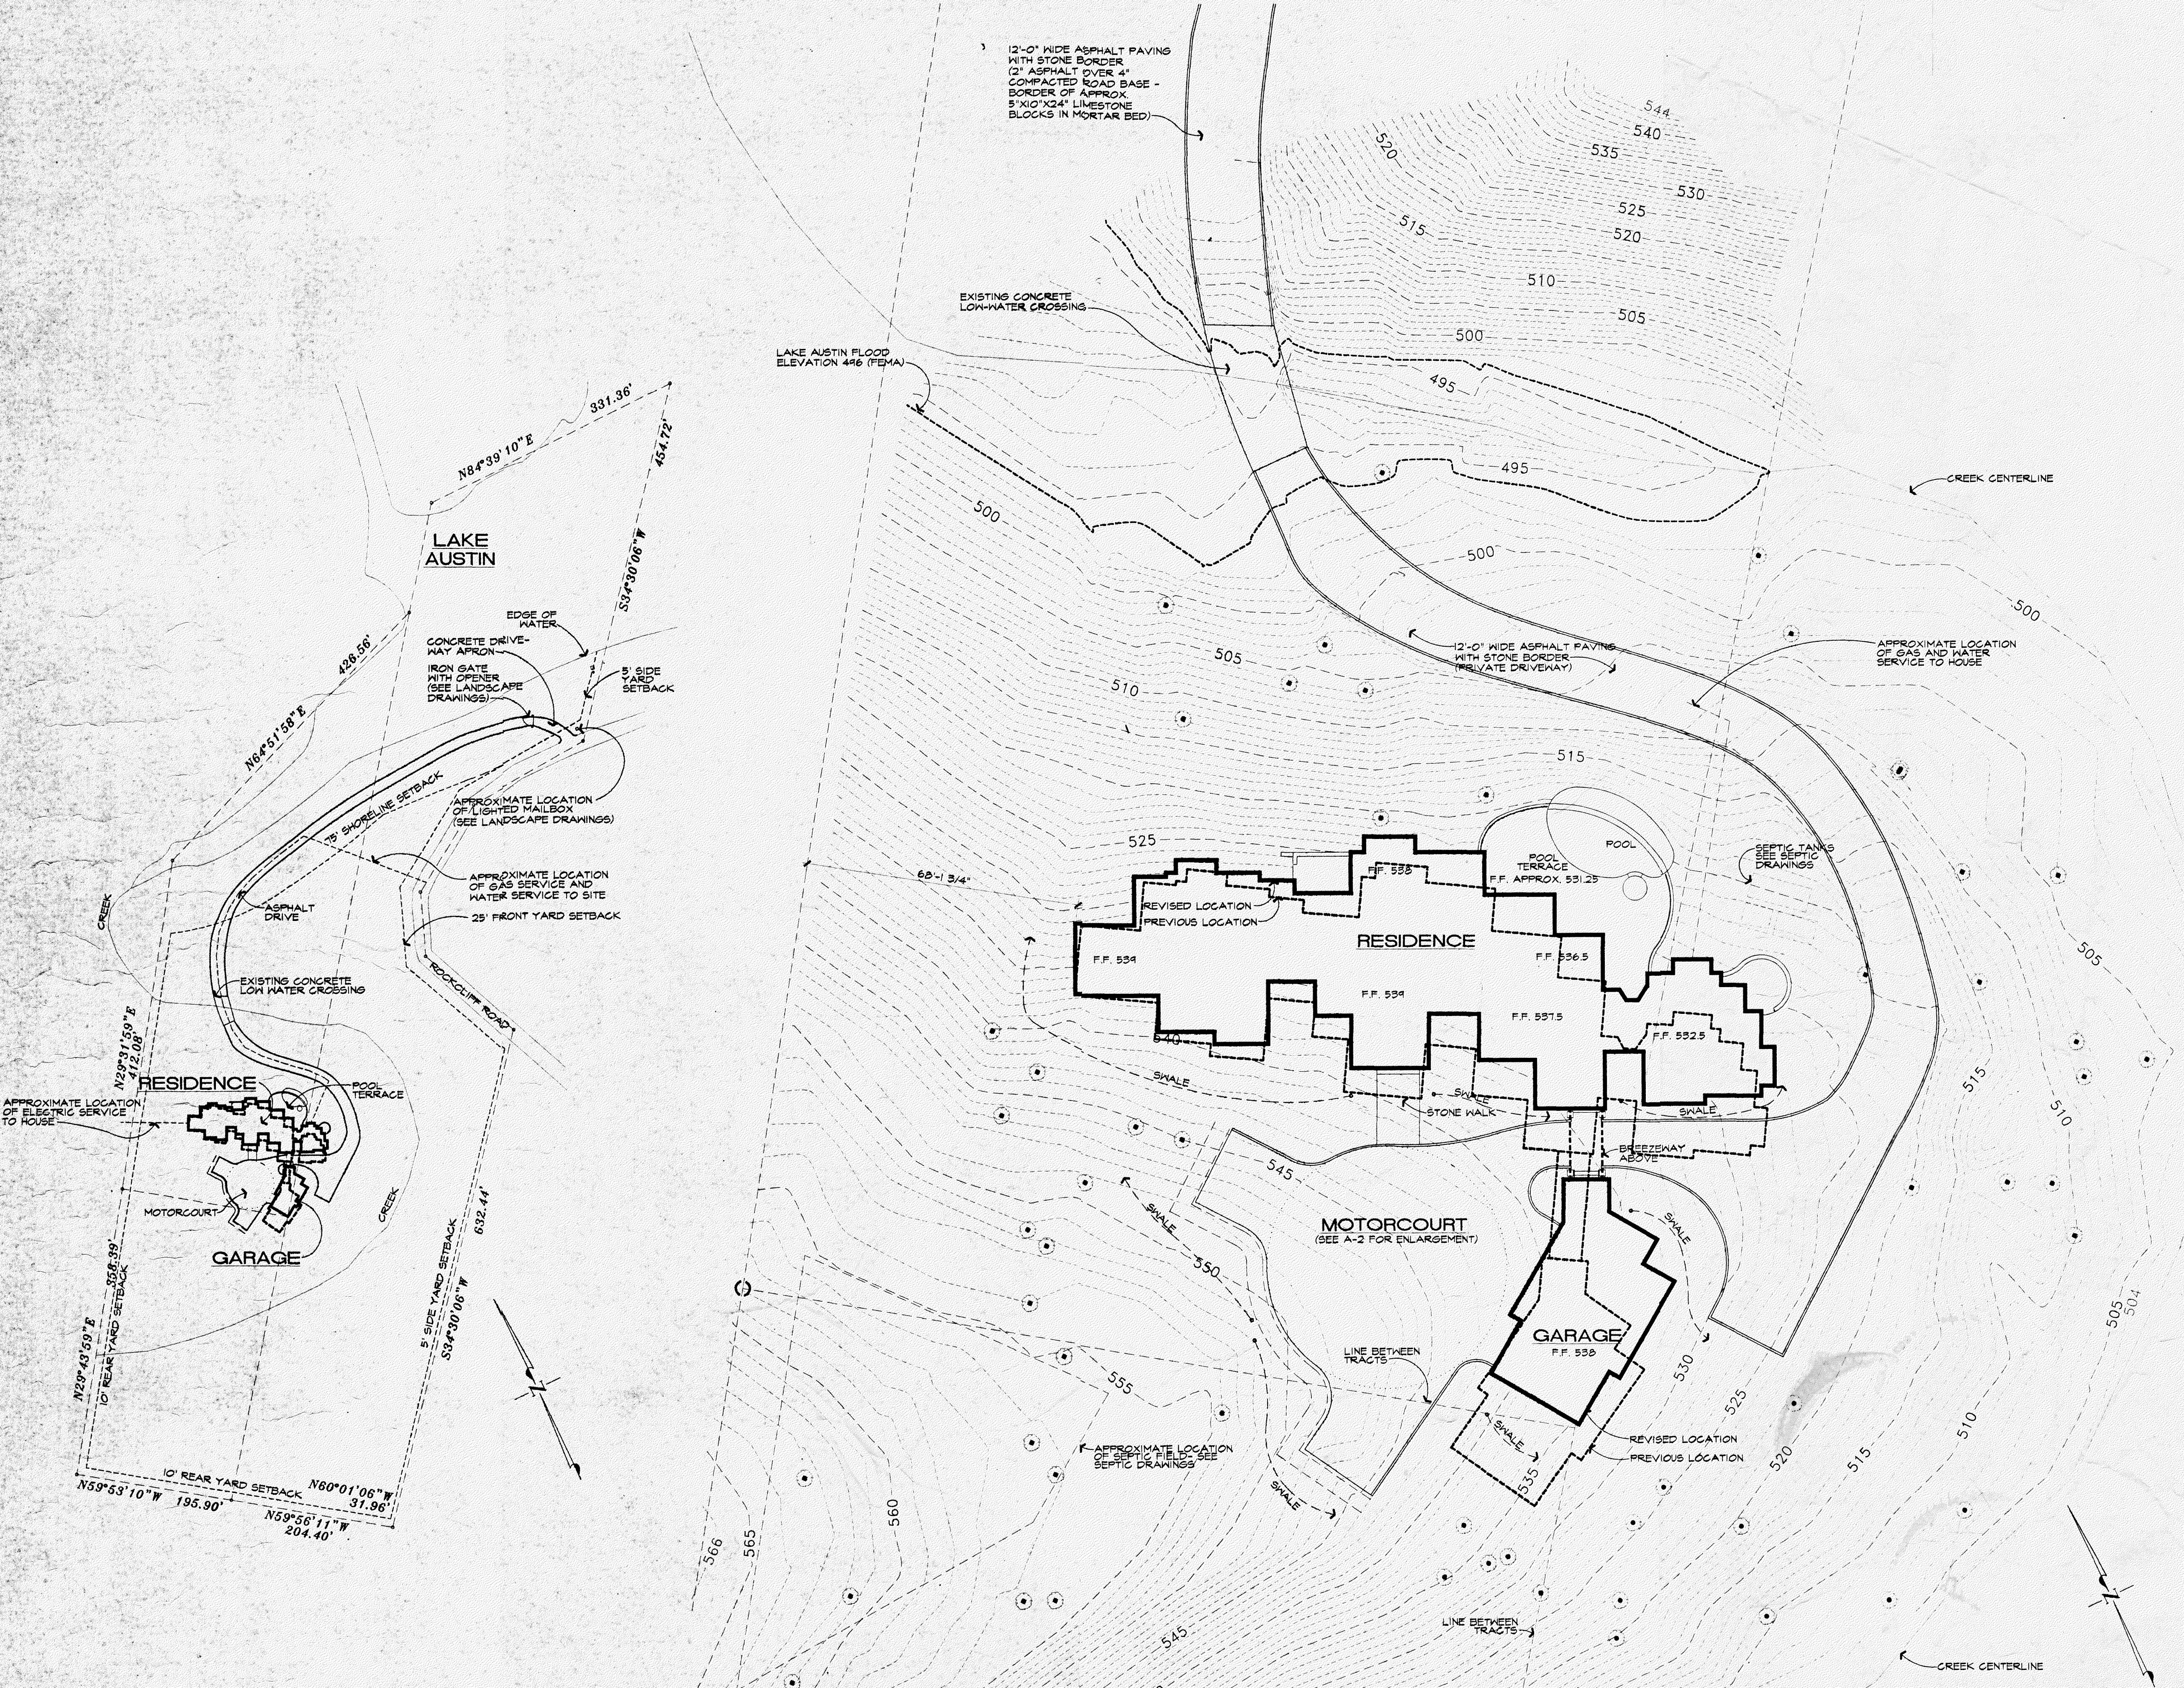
12'-0" WIDE ASPHALT PAVING WITH STONE BORDER (2" ASPHALT OVER 4" COMPACTED ROAD BASE - BORDER OF APPROX. 5"X10"X24" LIMESTONE BLOCKS IN MORTAR BED)

544
540
535
530
525
520
515
510
505
500
495
520

EXISTING CONCRETE LOW-WATER CROSSING

LAKE AUSTIN FLOOD ELEVATION 496 (FEMA)

495
500
500

CREEK CENTERLINE

331.36'
N84°39'10"E
454.72'
LAKE AUSTIN
S34°30'06"W
EDGE OF WATER
CONCRETE DRIVE-WAY APRON
IRON GATE WITH OPENER (SEE LANDSCAPE DRAWINGS)
5' SIDE YARD SETBACK
428.56'
N64°51'58"E
75' SHORELINE SETBACK
APPROXIMATE LOCATION OF LIGHTED MAILBOX (SEE LANDSCAPE DRAWINGS)
APPROXIMATE LOCATION OF GAS SERVICE AND WATER SERVICE TO SITE
25' FRONT YARD SETBACK
CREEK
ASPHALT DRIVE
ROCKCLIFF ROAD
EXISTING CONCRETE LOW WATER CROSSING
N29°31'59"E
412.08'
RESIDENCE
POOL TERRACE
APPROXIMATE LOCATION OF ELECTRIC SERVICE TO HOUSE
MOTORCOURT
GARAGE
CREEK
558.39'
10' REAR YARD SETBACK
N29°43'59"E
5' SIDE YARD SETBACK
632.44'
S34°30'06"W
10' REAR YARD SETBACK
N60°01'06"W
31.96'
N59°53'10"W 195.90'
N59°56'11"W 204.40'
N

505
510
12'-0" WIDE ASPHALT PAVING WITH STONE BORDER (PRIVATE DRIVEWAY)
APPROXIMATE LOCATION OF GAS AND WATER SERVICE TO HOUSE
500
515
525
POOL
POOL TERRACE
F.F. APPROX. 531.25
F.F. 538
SEPTIC TANKS SEE SEPTIC DRAWINGS
68'-1 3/4"
REVISED LOCATION
PREVIOUS LOCATION
RESIDENCE
F.F. 539
F.F. 536.5
F.F. 539
F.F. 537.5
F.F. 532.5
540
505
SWALE
SWALE
STONE WALK
SWALE
BREEZEWAY ABOVE
545
MOTORCOURT
(SEE A-2 FOR ENLARGEMENT)
SWALE
SWALE
550
GARAGE
F.F. 538
LINE BETWEEN TRACTS
555
530
525
515
510
505
504
510
APPROXIMATE LOCATION OF SEPTIC FIELD- SEE SEPTIC DRAWINGS
SWALE
SWALE
535
REVISED LOCATION
PREVIOUS LOCATION
520
515
566
565
560
545
LINE BETWEEN TRACTS
N
CREEK CENTERLINE